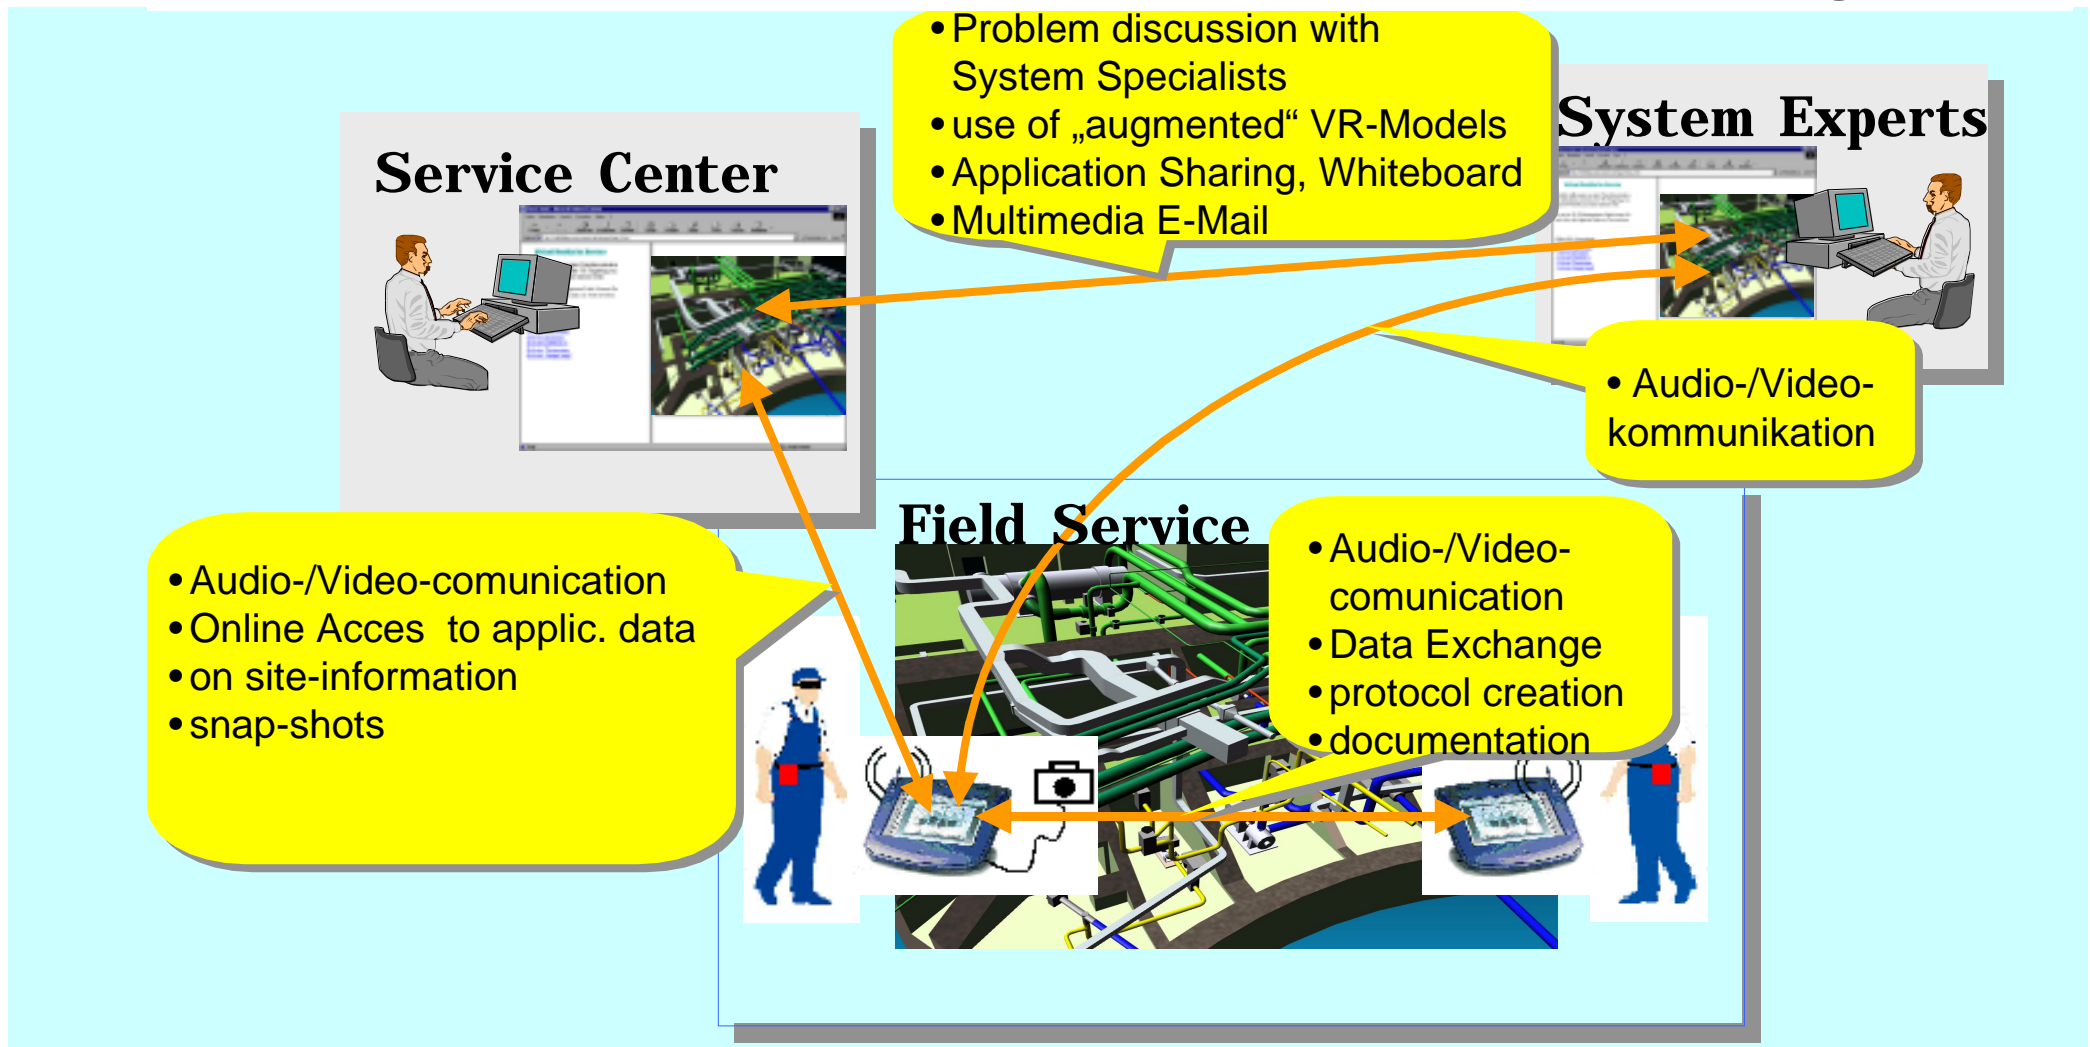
• Problem discussion with System Specialists
• use of „augmented“ VR-Models
• Application Sharing, Whiteboard
• Multimedia E-Mail

System Experts

Service Center

• Audio-/Video-kommunikation

Field Service

• Audio-/Video-comunication
• Online Acces to applic. data
• on site-information
• snap-shots

• Audio-/Video-comunication
• Data Exchange
• protocol creation
• documentation